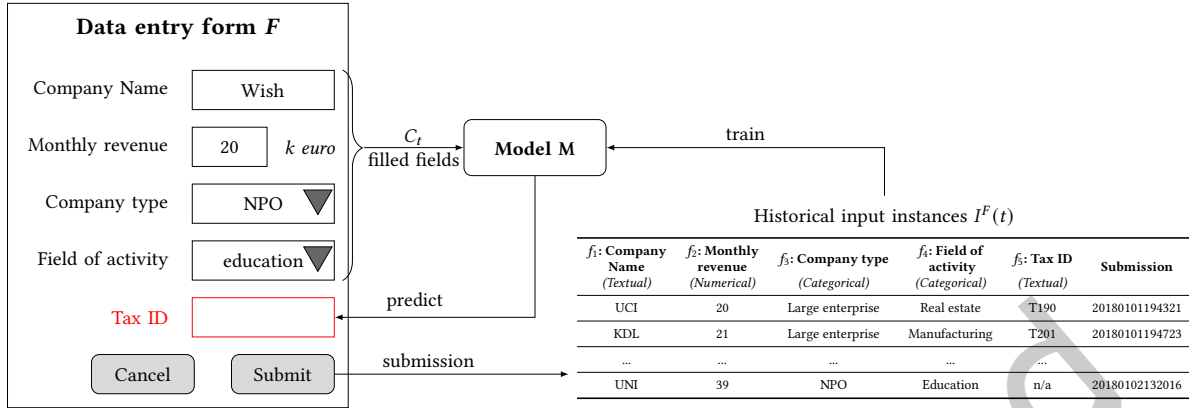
**Data entry form $F$**

Company Name | Wish

Monthly revenue | 20 | $k$ euro

Company type | NPO

Field of activity | education

Tax ID

Cancel | Submit

$C_t$
filled fields

**Model M**

train

predict

submission

Historical input instances $I^F(t)$

| $f_1$: **Company Name** *(Textual)* | $f_2$: **Monthly revenue** *(Numerical)* | $f_3$: **Company type** *(Categorical)* | $f_4$: **Field of activity** *(Categorical)* | $f_5$: **Tax ID** *(Textual)* | **Submission** |
|---|---|---|---|---|---|
| UCI | 20 | Large enterprise | Real estate | T190 | 20180101194321 |
| KDL | 21 | Large enterprise | Manufacturing | T201 | 20180101194723 |
| ... | ... | ... | ... | ... | |
| UNI | 39 | NPO | Education | n/a | 20180102132016 |